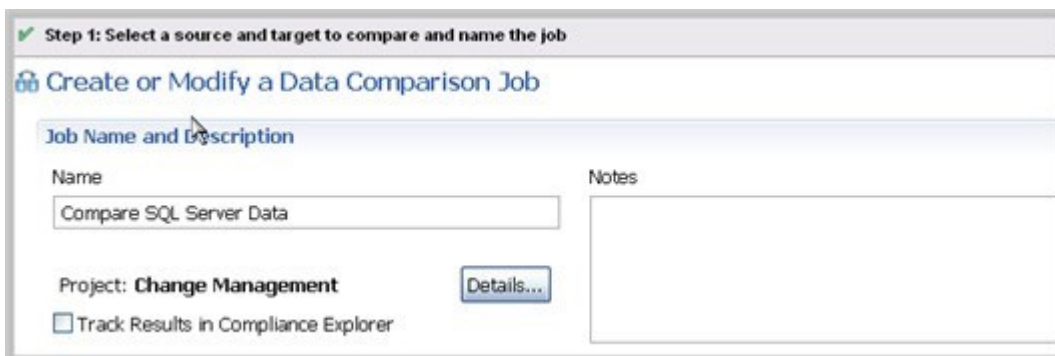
Step 1: Select a source and target to compare and name the job

Create or Modify a Data Comparison Job

Job Name and Description

Name

Compare SQL Server Data

Notes

Project: **Change Management**

Details...

Track Results in Compliance Explorer